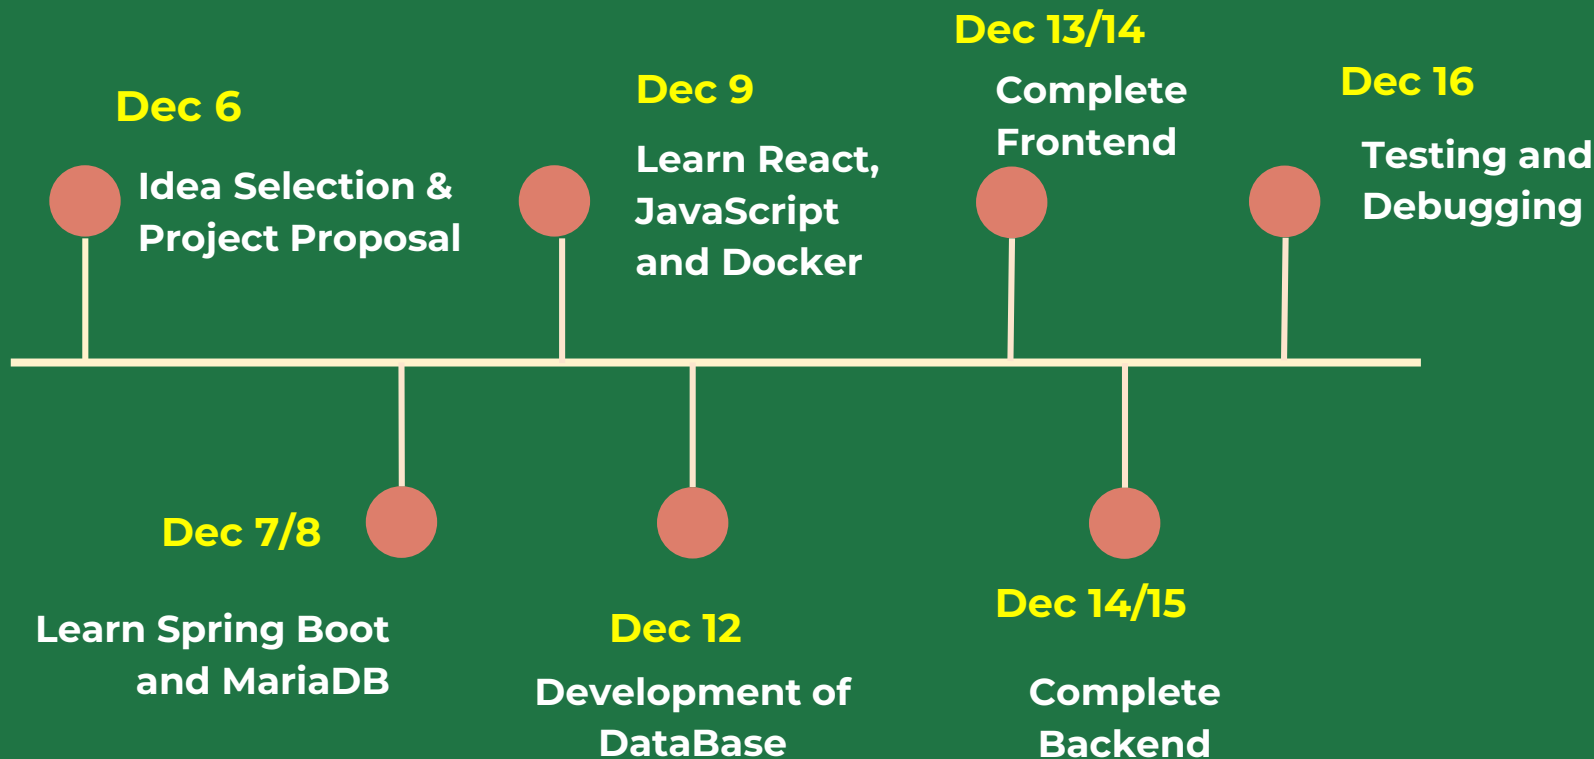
Dec 6

Idea Selection & Project Proposal

Dec 7/8

Learn Spring Boot and MariaDB

Dec 9

Learn React, JavaScript and Docker

Dec 12

Development of DataBase

Dec 13/14

Complete Frontend

Dec 14/15

Complete Backend

Dec 16

Testing and Debugging